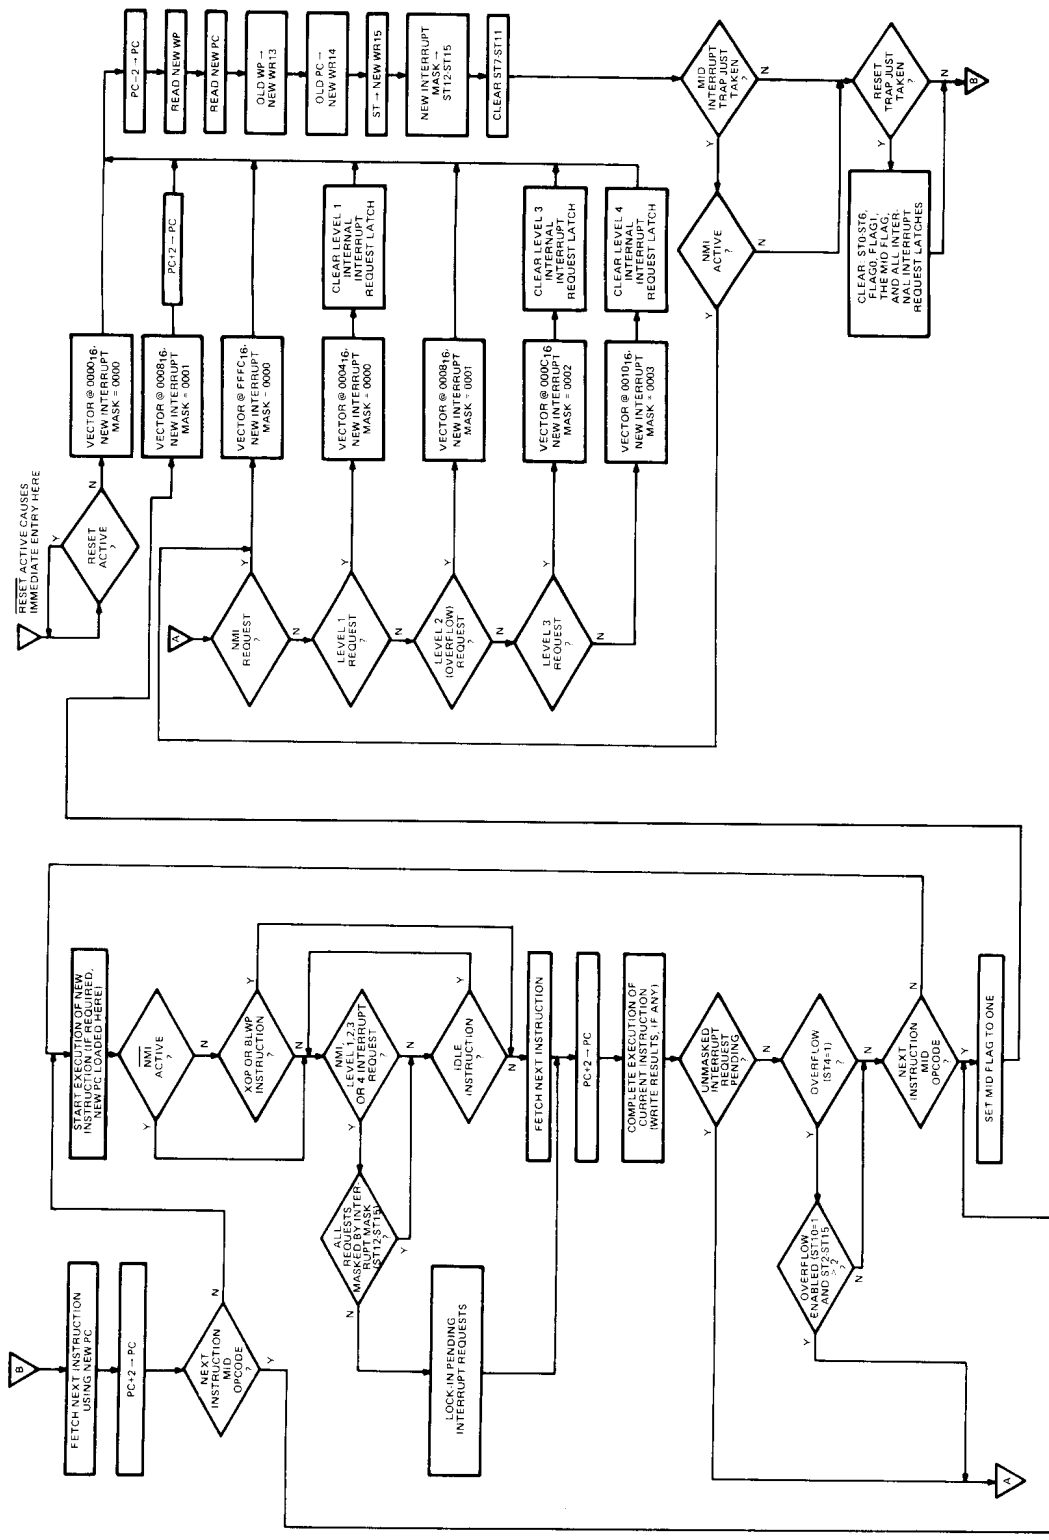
$\overline{RESET}$ ACTIVE CAUSES IMMEDIATE ENTRY HERE

RESET ACTIVE ?

Y

N

VECTOR @ $0000_{16}$, NEW INTERRUPT MASK = 0000

PC-2 → PC

READ NEW WP

READ NEW PC

OLD WP → NEW WR13

OLD PC → NEW WR14

ST → NEW WR15

NEW INTERRUPT MASK → ST12-ST15

CLEAR ST7-ST11

VECTOR @ $0008_{16}$, NEW INTERRUPT MASK = 0001

PC+2 → PC

A

NMI REQUEST ?

Y

N

VECTOR @ $FFFC_{16}$, NEW INTERRUPT MASK = 0000

LEVEL 1 REQUEST ?

Y

N

VECTOR @ $0004_{16}$, NEW INTERRUPT MASK = 0000

CLEAR LEVEL 1 INTERNAL INTERRUPT REQUEST LATCH

LEVEL 2 (OVERFLOW) REQUEST ?

Y

N

VECTOR @ $0008_{16}$, NEW INTERRUPT MASK = 0001

LEVEL 3 REQUEST ?

Y

N

VECTOR @ $000C_{16}$, NEW INTERRUPT MASK = 0002

CLEAR LEVEL 3 INTERNAL INTERRUPT REQUEST LATCH

VECTOR @ $0010_{16}$, NEW INTERRUPT MASK = 0003

CLEAR LEVEL 4 INTERNAL INTERRUPT REQUEST LATCH

MID INTERRUPT TRAP JUST TAKEN ?

N

Y

NMI ACTIVE ?

N

Y

RESET TRAP JUST TAKEN ?

N

Y

B

CLEAR: ST0-ST6, FLAG0, FLAG1, THE MID FLAG, AND ALL INTERNAL INTERRUPT REQUEST LATCHES

B

FETCH NEXT INSTRUCTION USING NEW PC

PC+2 → PC

NEXT INSTRUCTION MID OPCODE ?

Y

N

START EXECUTION OF NEW INSTRUCTION (IF REQUIRED, NEW PC LOADED HERE)

$\overline{NMI}$ ACTIVE ?

Y

N

XOP OR BLWP INSTRUCTION ?

Y

N

NMI LEVEL 1, 2, 3 OR 4 INTERRUPT REQUEST ?

Y

N

ALL REQUESTS MASKED BY INTERRUPT MASK (ST12-ST15) ?

Y

N

LOCK IN PENDING INTERRUPT REQUESTS

IDLE INSTRUCTION ?

Y

N

FETCH NEXT INSTRUCTION

PC+2 → PC

COMPLETE EXECUTION OF CURRENT INSTRUCTION (WRITE RESULTS, IF ANY)

UNMASKED INTERRUPT REQUEST PENDING ?

Y

N

OVERFLOW (ST4=1) ?

Y

N

OVERFLOW ENABLED (ST10=1 AND ST12-ST15 ≥ 2) ?

Y

N

NEXT INSTRUCTION MID OPCODE ?

Y

N

SET MID FLAG TO ONE

A